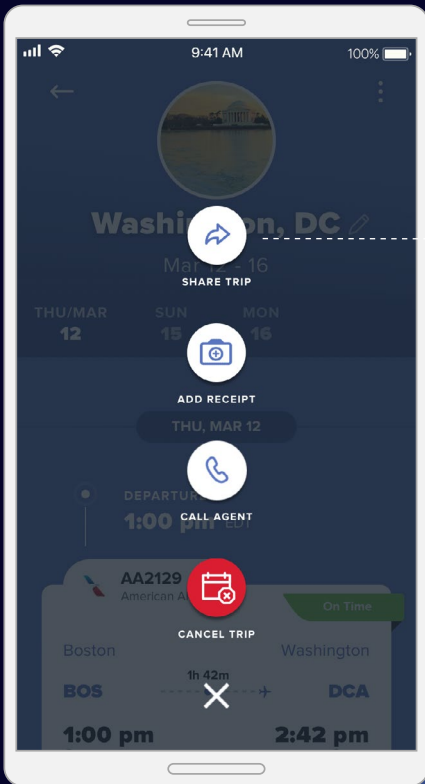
9:41 AM

100%

Washi on, DC

Mar 12 - 16

THU/MAR 12

SUN 15

MON 16

SHARE TRIP

ADD RECEIPT

THU, MAR 12

DEPARTU

1:00 pm EDT

CALL AGENT

AA2129

American A

On Time

CANCEL TRIP

Boston

Washington

1h 42m

BOS

DCA

1:00 pm

2:42 pm